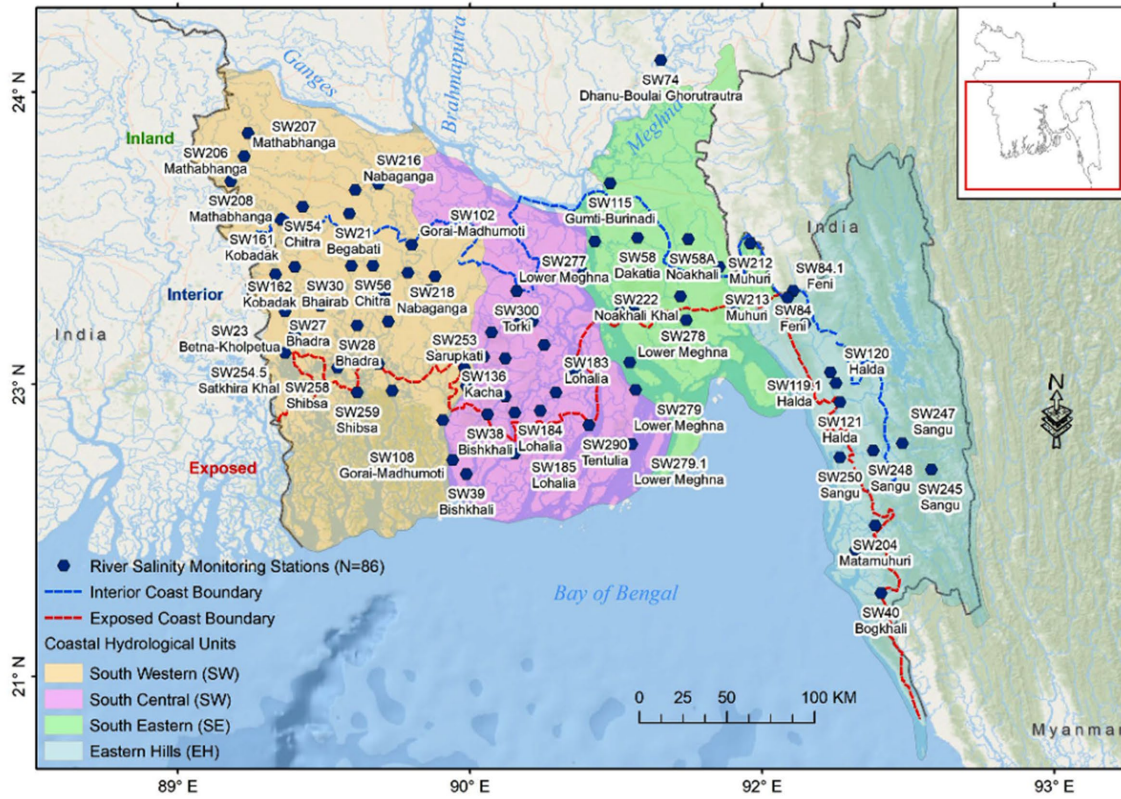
24° N

23° N

22° N

21° N

89° E

90° E

91° E

92° E

93° E

Ganges

Brahmaputra

Meghna

Inland

Interior

Exposed

India

India

Myanmar

N

Bay of Bengal

SW74
Dhanu-Boulai Ghorutrautra

SW207
Mathabhanga

SW206
Mathabhanga

SW216
Nabaganga

SW208
Mathabhanga

SW54
Chitra

SW21
Begabati

SW102
Gorai-Madhumoti

SW115
Gumti-Burinadi

SW161
Kobadak

SW58
Dakatia

SW58A
Noakhali

SW212
Muhuri

SW84.1
Feni

SW277
Lower Meghna

SW162
Kobadak

SW30
Bhairab

SW56
Chitra

SW218
Nabaganga

SW300
Torki

SW222
Noakhali Khal

SW213
Muhuri

SW84
Feni

SW23
Betna-Kholpetua

SW27
Bhadra

SW28
Bhadra

SW253
Sarupkati

SW278
Lower Meghna

SW120
Halda

SW254.5
Satkhira Khal

SW258
Shibsa

SW136
Kacha

SW183
Lohalia

SW119.1
Halda

SW259
Shibsa

SW279
Lower Meghna

SW121
Halda

SW247
Sangu

SW38
Bishkhali

SW184
Lohalia

SW290
Tentulia

SW108
Gorai-Madhumoti

SW185
Lohalia

SW279.1
Lower Meghna

SW250
Sangu

SW248
Sangu

SW245
Sangu

SW39
Bishkhali

SW204
Matamuhuri

SW40
Bogkhali

River Salinity Monitoring Stations (N=86)
Interior Coast Boundary
Exposed Coast Boundary
Coastal Hydrological Units
South Western (SW)
South Central (SW)
South Eastern (SE)
Eastern Hills (EH)

0 25 50 100 KM